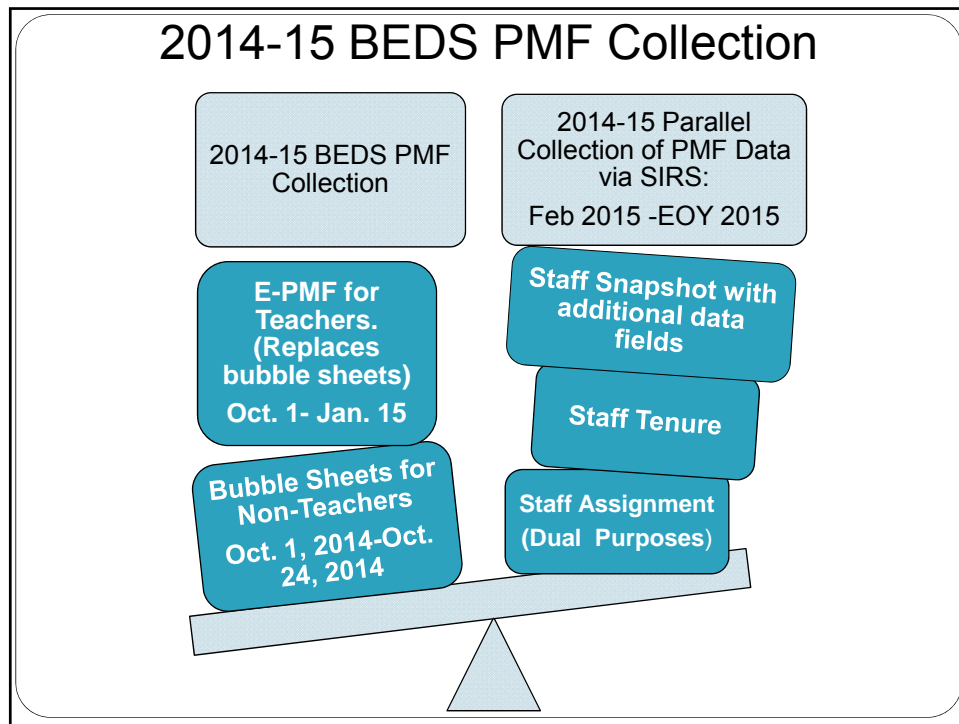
2014-15 BEDS PMF Collection

2014-15 BEDS PMF Collection

2014-15 Parallel Collection of PMF Data via SIRS:

Feb 2015 -EOY 2015

E-PMF for Teachers. (Replaces bubble sheets)

Oct. 1- Jan. 15

Bubble Sheets for Non-Teachers

Oct. 1, 2014-Oct. 24, 2014

Staff Snapshot with additional data fields

Staff Tenure

Staff Assignment

(Dual Purposes)